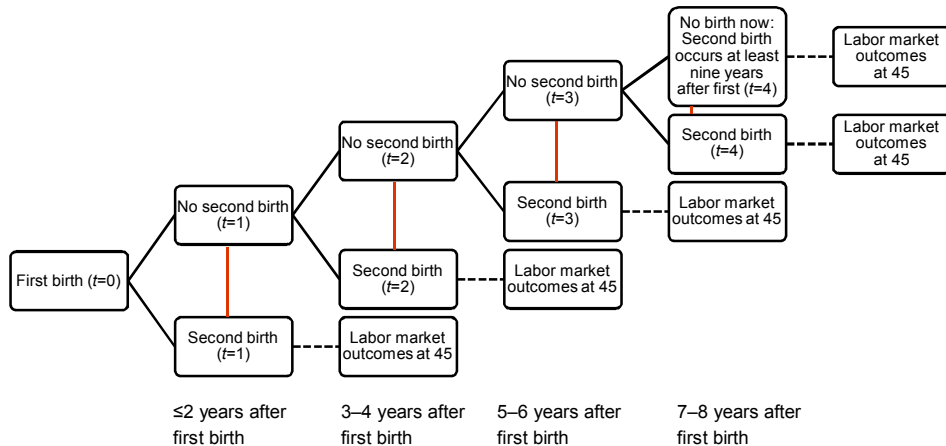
First birth ($t$=0)

No second birth ($t$=1)

Second birth ($t$=1)

Labor market outcomes at 45

No second birth ($t$=2)

Second birth ($t$=2)

Labor market outcomes at 45

No second birth ($t$=3)

Second birth ($t$=3)

Labor market outcomes at 45

No birth now: Second birth occurs at least nine years after first ($t$=4)

Labor market outcomes at 45

Second birth ($t$=4)

Labor market outcomes at 45

≤2 years after first birth

3–4 years after first birth

5–6 years after first birth

7–8 years after first birth